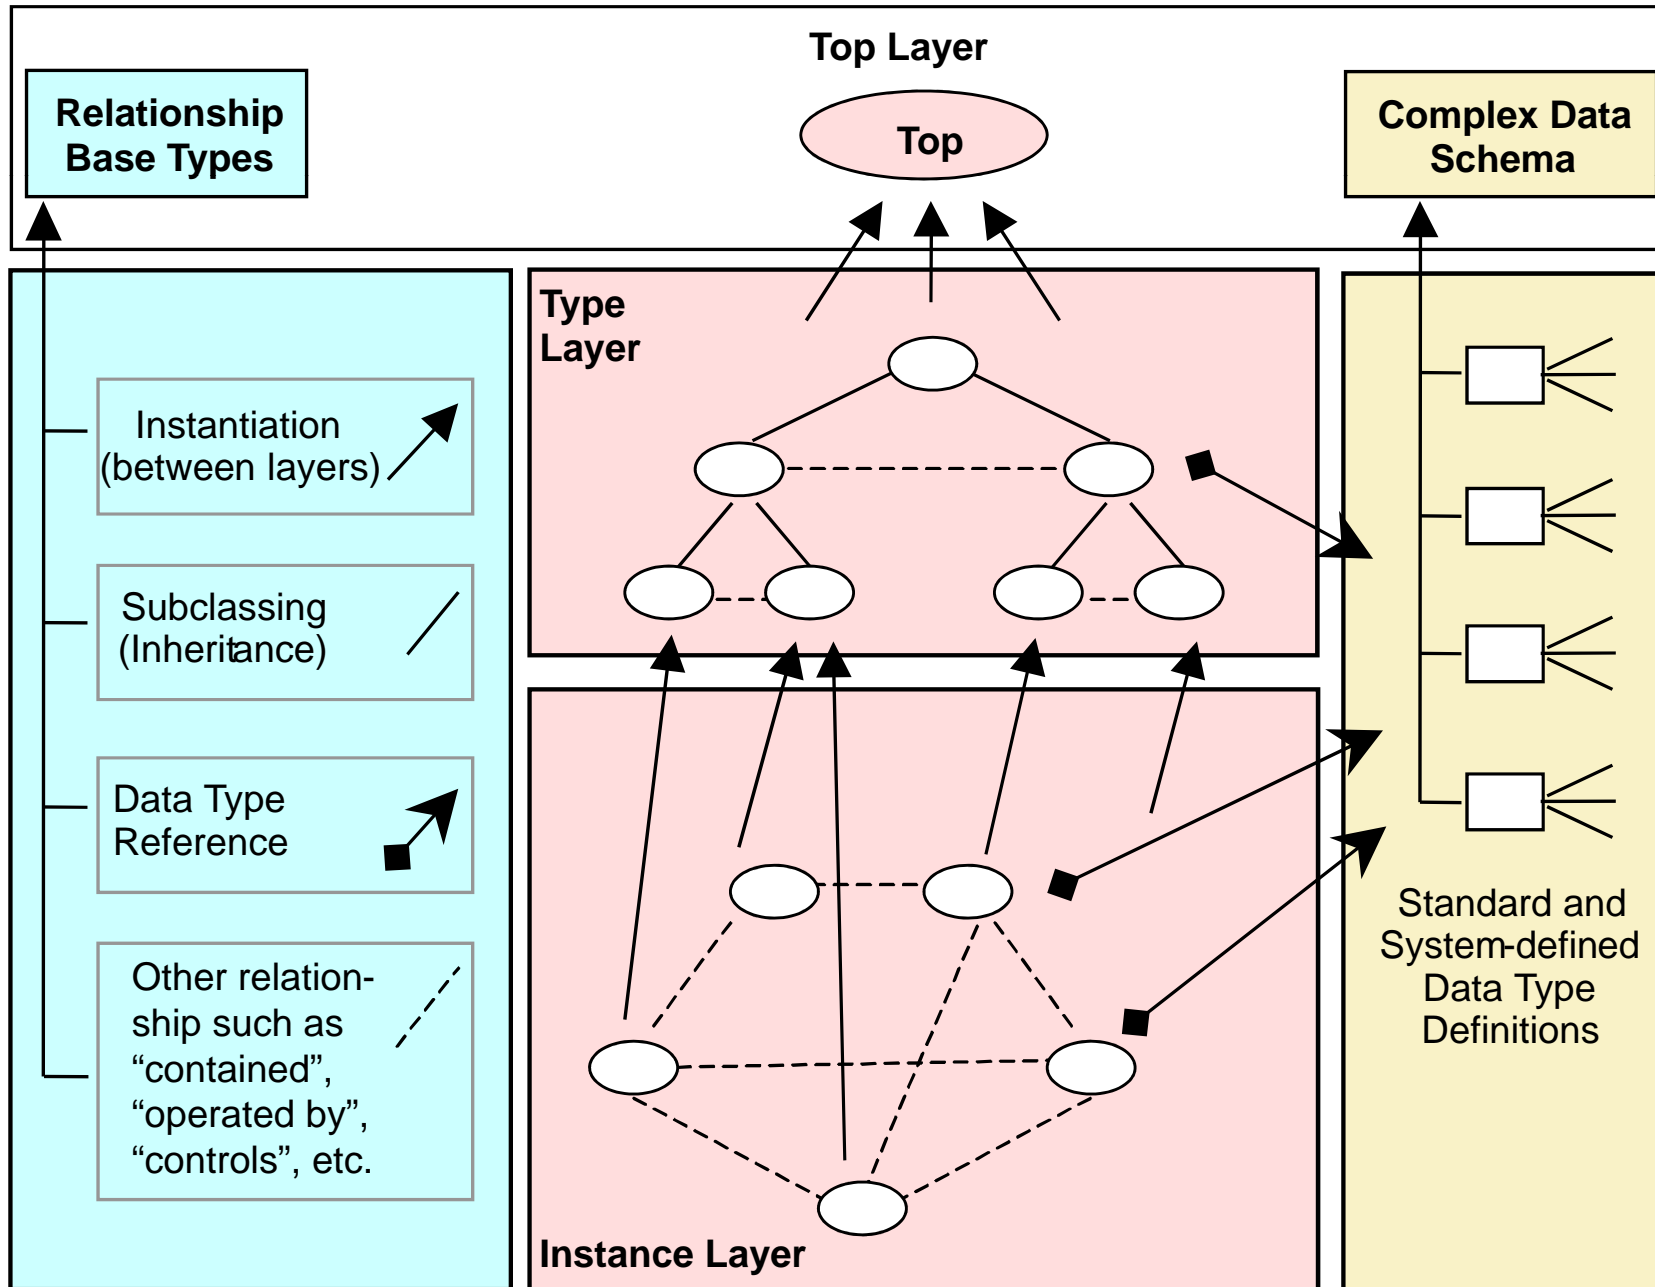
Top Layer

Relationship Base Types

Top

Complex Data Schema

Type Layer

Instantiation (between layers)

Subclassing (Inheritance)

Data Type Reference

Other relationship such as “contained”, “operated by”, “controls”, etc.

Standard and System-defined Data Type Definitions

Instance Layer